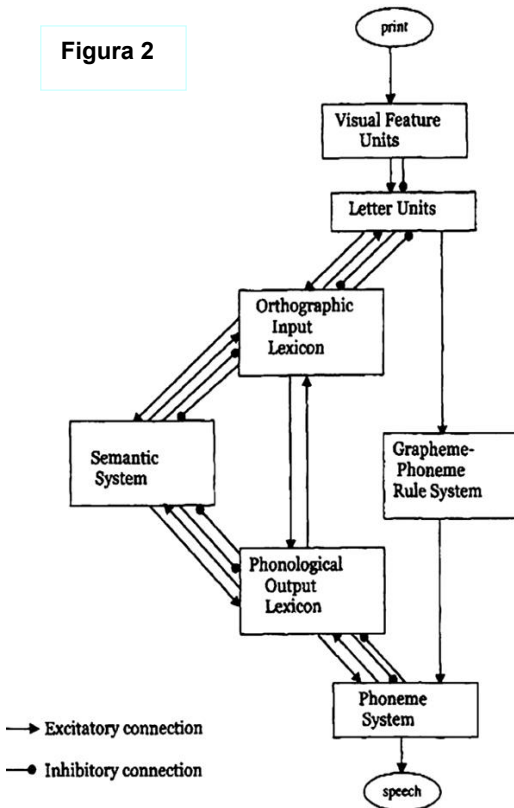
Figura 2

print

Visual Feature Units

Letter Units

Orthographic Input Lexicon

Semantic System

Grapheme-Phoneme Rule System

Phonological Output Lexicon

Phoneme System

speech

Excitatory connection

Inhibitory connection